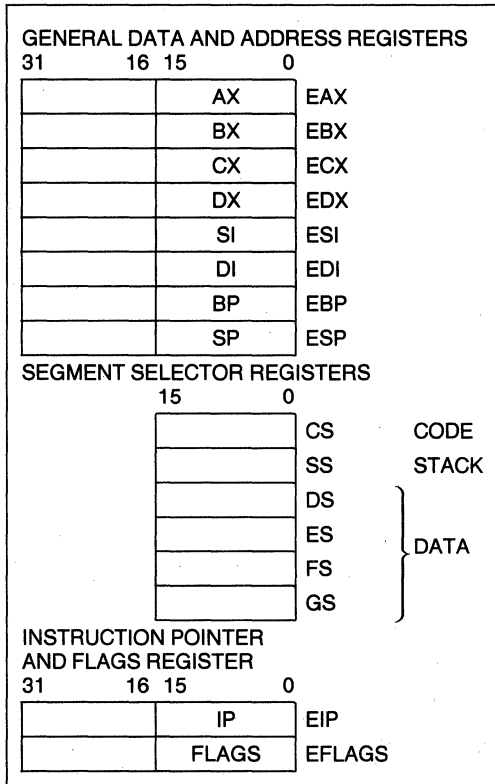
GENERAL DATA AND ADDRESS REGISTERS
31 16 15 0

| | | |
|---|---|---|
| | AX | EAX |
| | BX | EBX |
| | CX | ECX |
| | DX | EDX |
| | SI | ESI |
| | DI | EDI |
| | BP | EBP |
| | SP | ESP |

SEGMENT SELECTOR REGISTERS
15 0

| | | |
|---|---|---|
| | CS | CODE |
| | SS | STACK |
| | DS | DATA |
| | ES | DATA |
| | FS | DATA |
| | GS | DATA |

INSTRUCTION POINTER AND FLAGS REGISTER
31 16 15 0

| | | |
|---|---|---|
| | IP | EIP |
| | FLAGS | EFLAGS |